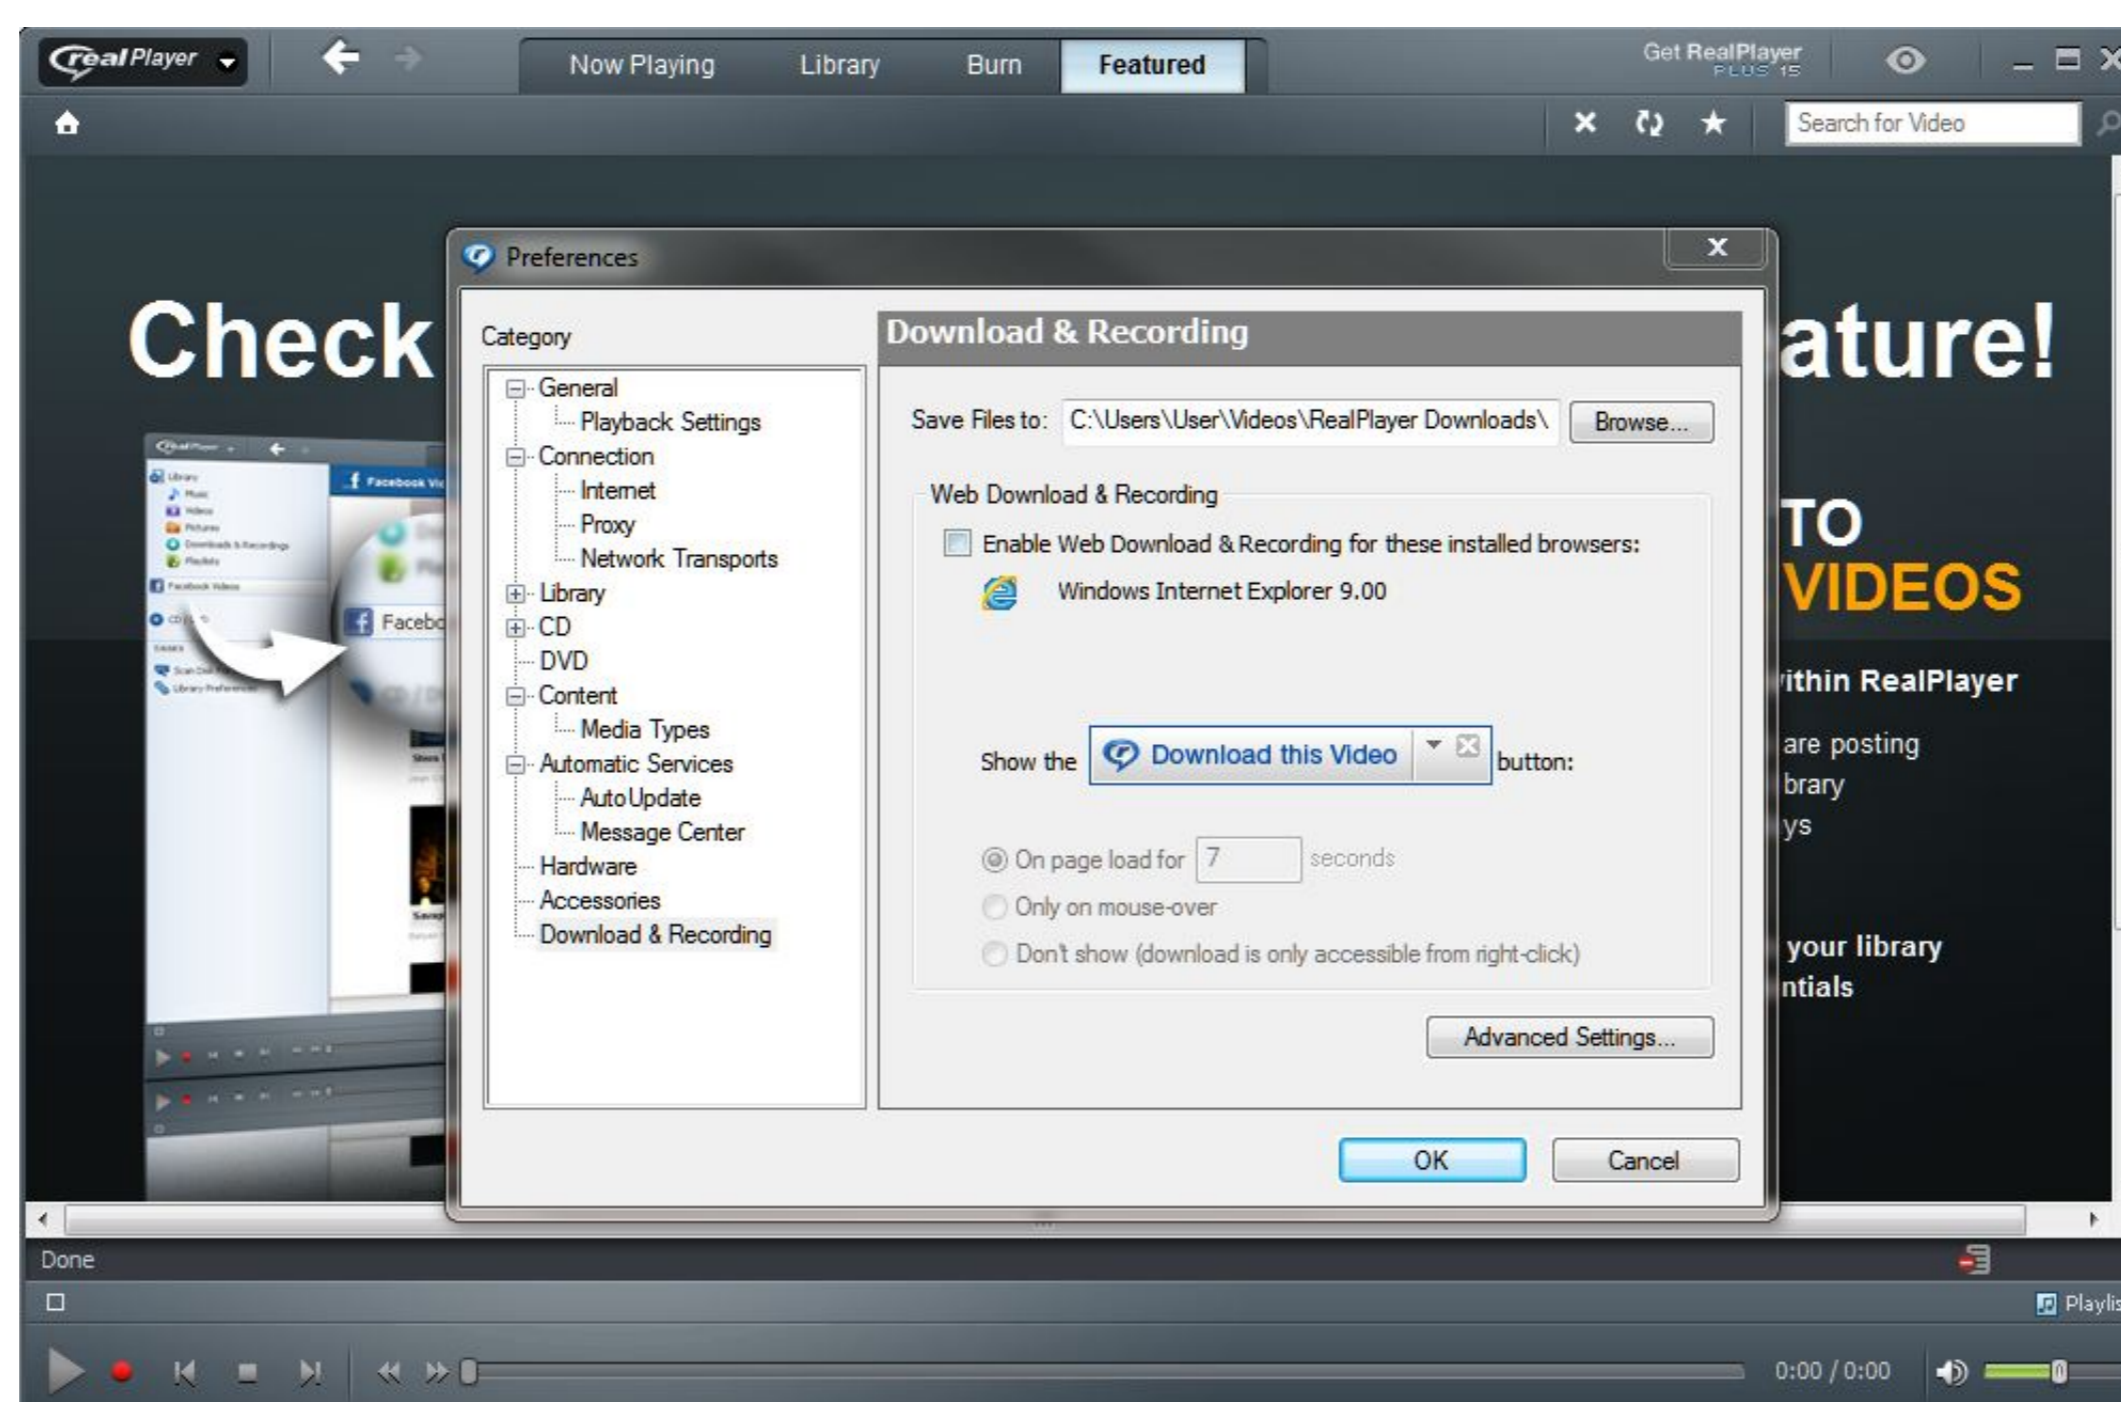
realPlayer

Now Playing Library Burn Featured

Get RealPlayer PLUS 15

Search for Video

Check

ature!

TO
VIDEOS

ithin RealPlayer

are posting
brary
ys

your library
ntials

Facebo

Preferences

Category

General
Playback Settings
Connection
Internet
Proxy
Network Transports
Library
CD
DVD
Content
Media Types
Automatic Services
AutoUpdate
Message Center
Hardware
Accessories
Download & Recording

Download & Recording

Save Files to: C:\Users\User\Videos\RealPlayer Downloads\ Browse...

Web Download & Recording

Enable Web Download & Recording for these installed browsers:

Windows Internet Explorer 9.00

Show the Download this Video button:

On page load for 7 seconds

Only on mouse-over

Don't show (download is only accessible from right-click)

Advanced Settings...

OK Cancel

Done

Playlis

0:00 / 0:00